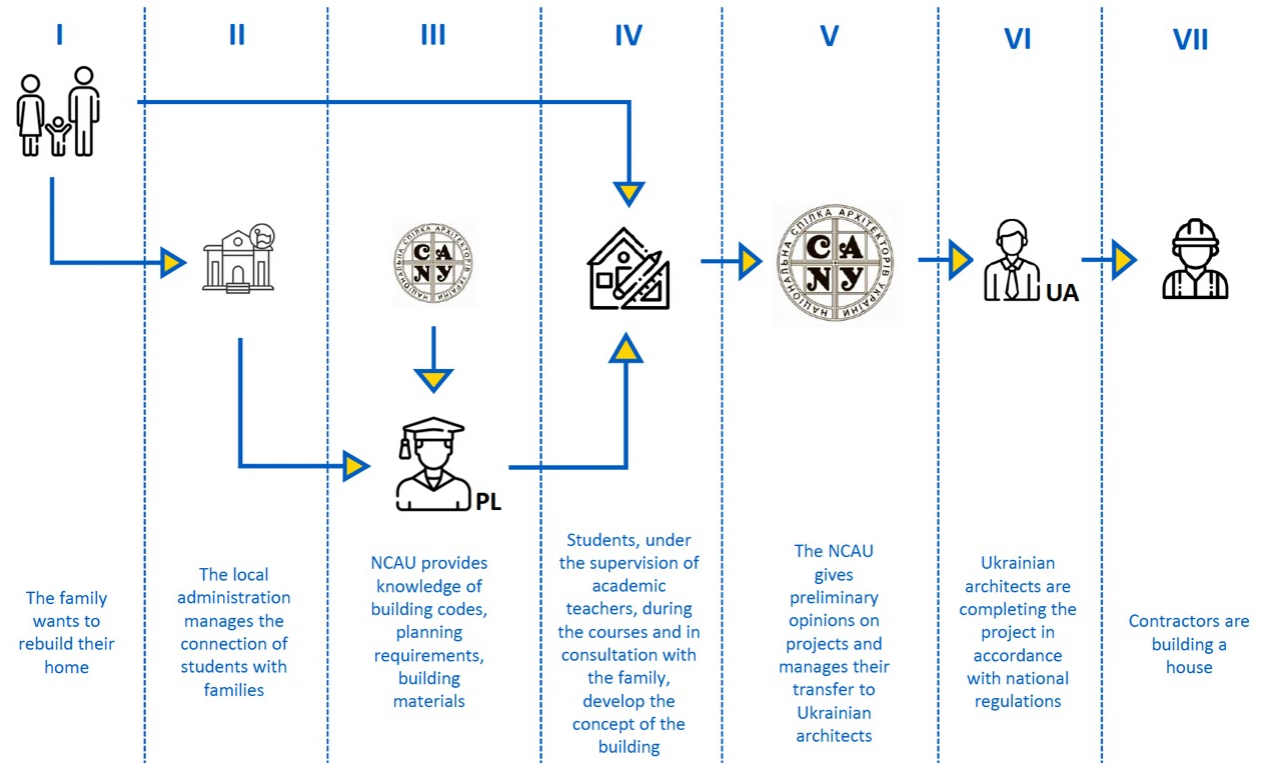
I

II

III

IV

V

VI

VII

САНУ
НАЦІОНАЛЬНА СПІЛКА АРХІТЕКТОРІВ УКРАЇНИ

PL

САНУ
НАЦІОНАЛЬНА СПІЛКА АРХІТЕКТОРІВ УКРАЇНИ

UA

The family wants to rebuild their home

The local administration manages the connection of students with families

NCAU provides knowledge of building codes, planning requirements, building materials

Students, under the supervision of academic teachers, during the courses and in consultation with the family, develop the concept of the building

The NCAU gives preliminary opinions on projects and manages their transfer to Ukrainian architects

Ukrainian architects are completing the project in accordance with national regulations

Contractors are building a house